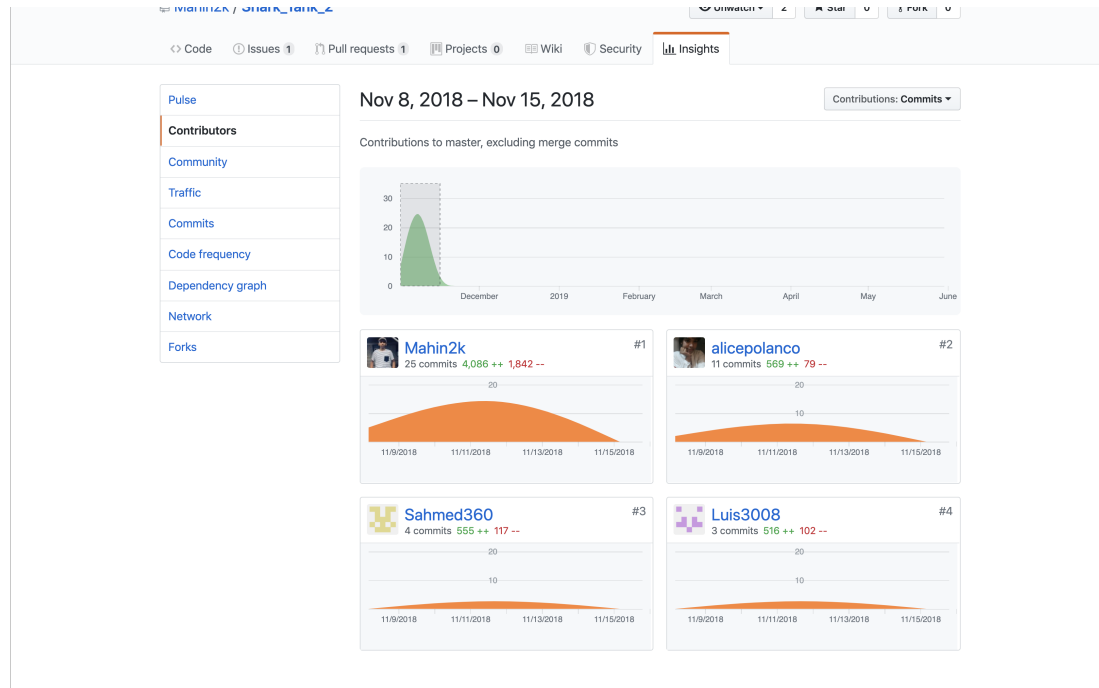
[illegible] / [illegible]

Unwatch 2 Star 0 Fork 0

Code Issues 1 Pull requests 1 Projects 0 Wiki Security Insights

Pulse
Contributors
Community
Traffic
Commits
Code frequency
Dependency graph
Network
Forks

Nov 8, 2018 – Nov 15, 2018

Contributions: Commits

Contributions to master, excluding merge commits

30
20
10
0
December 2019 February March April May June

Mahin2k #1
25 commits 4,086 ++ 1,842 --
20
10
11/9/2018 11/11/2018 11/13/2018 11/15/2018

alicepolanco #2
11 commits 569 ++ 79 --
20
10
11/9/2018 11/11/2018 11/13/2018 11/15/2018

Sahmed360 #3
4 commits 555 ++ 117 --
20
10
11/9/2018 11/11/2018 11/13/2018 11/15/2018

Luis3008 #4
3 commits 516 ++ 102 --
20
10
11/9/2018 11/11/2018 11/13/2018 11/15/2018